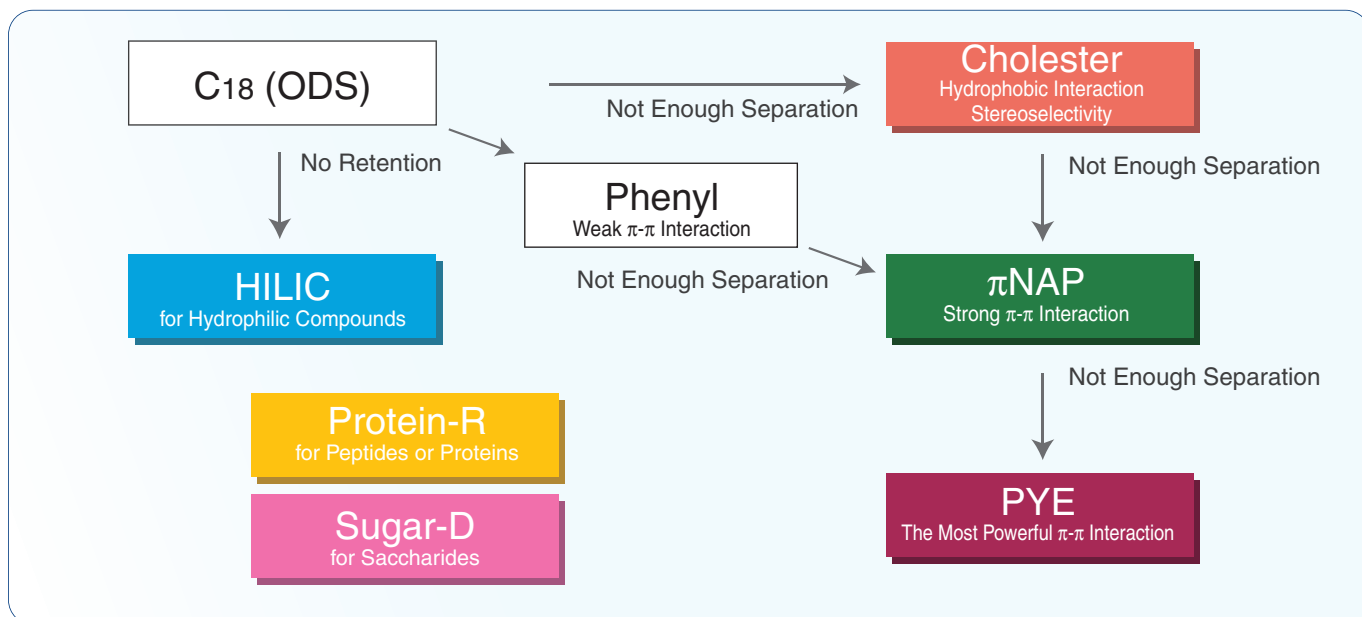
$C_{18}$ (ODS)

Not Enough Separation

Cholester
Hydrophobic Interaction
Stereoselectivity

No Retention

Phenyl
Weak $\pi$-$\pi$ Interaction

Not Enough Separation

HILIC
for Hydrophilic Compounds

Not Enough Separation

$\pi$NAP
Strong $\pi$-$\pi$ Interaction

Not Enough Separation

Protein-R
for Peptides or Proteins

Sugar-D
for Saccharides

PYE
The Most Powerful $\pi$-$\pi$ Interaction